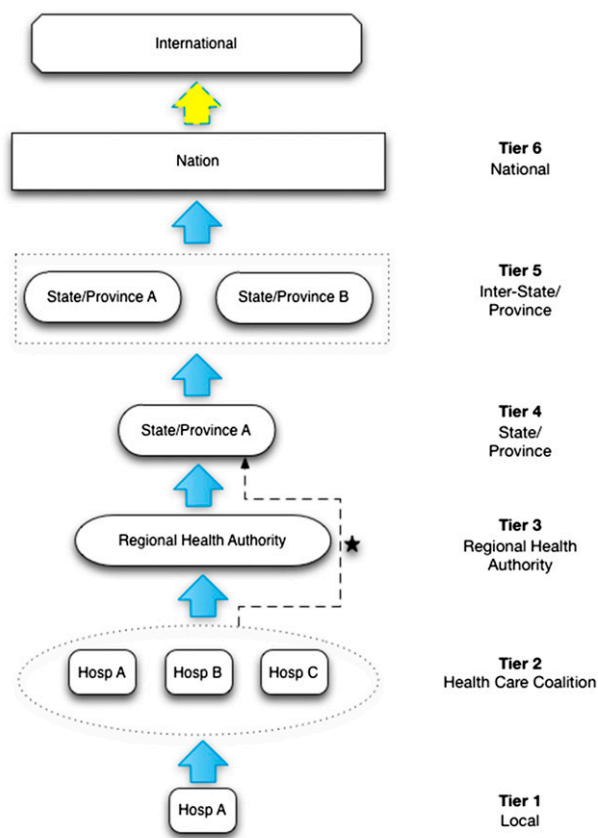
International

Nation

Tier 6
National

State/Province A

State/Province B

Tier 5
Inter-State/
Province

State/Province A

Tier 4
State/
Province

Regional Health Authority

★

Tier 3
Regional Health
Authority

Hosp A

Hosp B

Hosp C

Tier 2
Health Care Coalition

Hosp A

Tier 1
Local